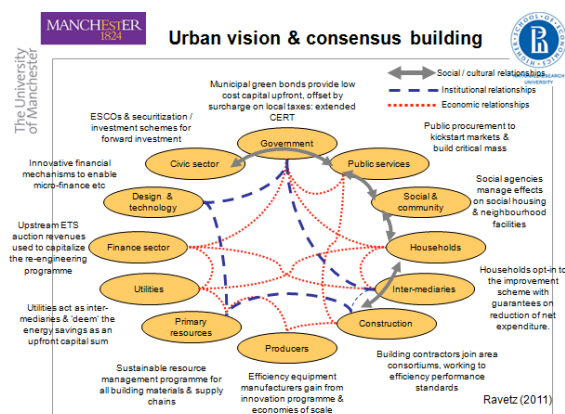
MANCHESTER 1824

The University of Manchester

Urban vision & consensus building

HIGHER SCHOOL OF ECONOMICS NATIONAL RESEARCH UNIVERSITY

Social / cultural relationships
Institutional relationships
Economic relationships

Municipal green bonds provide low cost capital upfront, offset by surcharge on local taxes: extended CERT

ESCOs & securitization / investment schemes for forward investment

Public procurement to kickstart markets & build critical mass

Innovative financial mechanisms to enable micro-finance etc

Social agencies manage effects on social housing & neighbourhood facilities

Upstream ETS auction revenues used to capitalize the re-engineering programme

Households opt-in to the improvement scheme with guarantees on reduction of net expenditure.

Utilities act as inter-mediares & 'deem' the energy savings as an upfront capital sum

Sustainable resource management programme for all building materials & supply chains

Efficiency equipment manufacturers gain from innovation programme & economies of scale

Building contractors join area consortiums, working to efficiency performance standards

Government
Civic sector
Public services
Design & technology
Social & community
Finance sector
Households
Utilities
Inter-mediaries
Primary resources
Construction
Producers

Ravetz (2011)